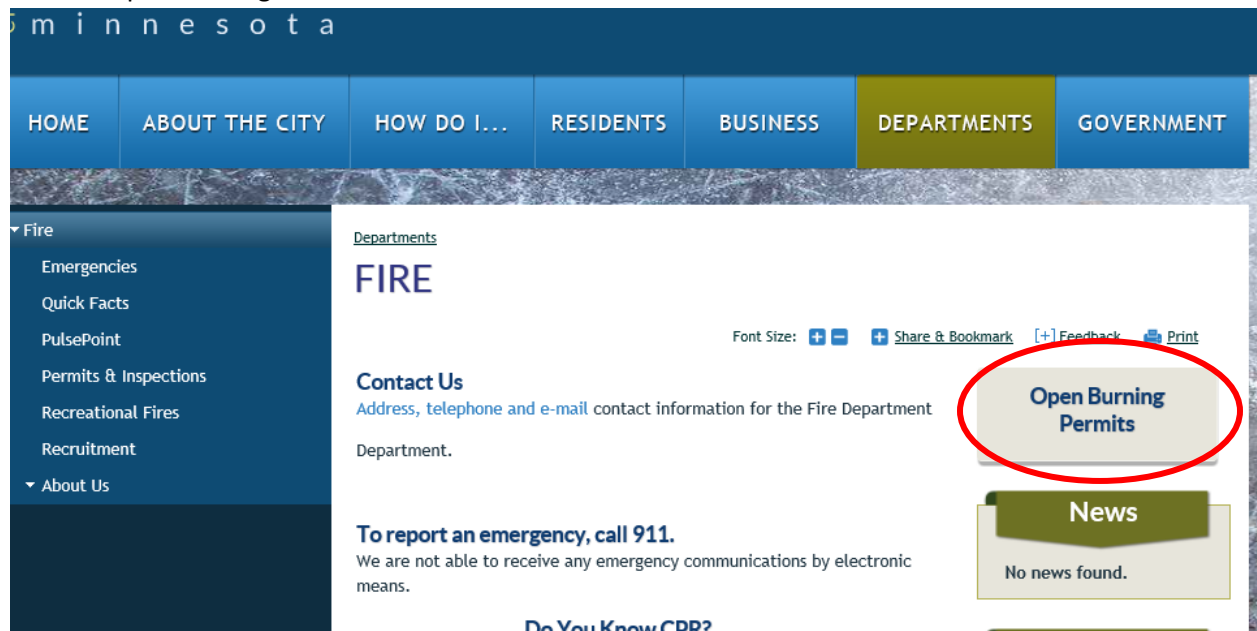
minnesota

HOME | ABOUT THE CITY | HOW DO I... | RESIDENTS | BUSINESS | DEPARTMENTS | GOVERNMENT

Fire
Emergencies
Quick Facts
PulsePoint
Permits & Inspections
Recreational Fires
Recruitment
About Us

Departments

FIRE

Font Size: + − + Share & Bookmark [+] Feedback Print

Contact Us
Address, telephone and e-mail contact information for the Fire Department

Department.

Open Burning Permits

News
No news found.

To report an emergency, call 911.
We are not able to receive any emergency communications by electronic means.

Do You Know CPR?